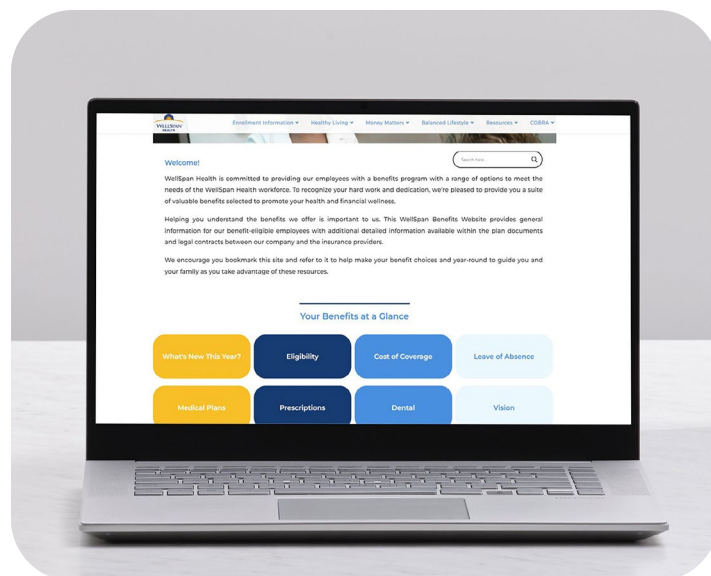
WellSpan Health

Enrollment Information ▾ Healthy Living ▾ Money Matters ▾ Balanced Lifestyle ▾ Resources ▾ COBRA ▾

Welcome!

Search here...

WellSpan Health is committed to providing our employees with a benefits program with a range of options to meet the needs of the WellSpan Health workforce. To recognize your hard work and dedication, we're pleased to provide you a suite of valuable benefits selected to promote your health and financial wellness.

Helping you understand the benefits we offer is important to us. This WellSpan Benefits Website provides general information for our benefit-eligible employees with additional detailed information available within the plan documents and legal contracts between our company and the insurance providers.

We encourage you bookmark this site and refer to it to help make your benefit choices and year-round to guide you and your family as you take advantage of these resources.

Your Benefits at a Glance

What's New This Year?
Eligibility
Cost of Coverage
Leave of Absence
Medical Plans
Prescriptions
Dental
Vision